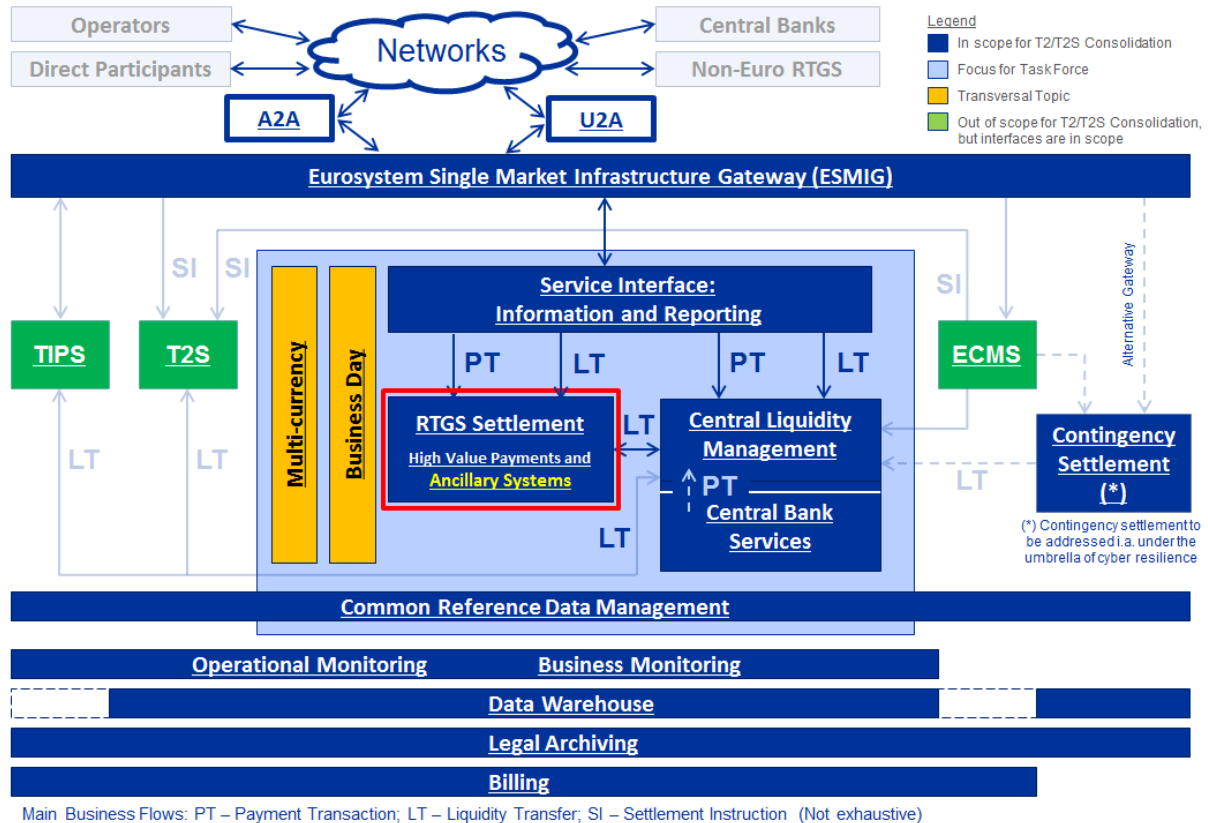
Operators

Direct Participants

Networks

Central Banks

Non-Euro RTGS

A2A

U2A

Legend
In scope for T2/T2S Consolidation
Focus for Task Force
Transversal Topic
Out of scope for T2/T2S Consolidation, but interfaces are in scope

Eurosystem Single Market Infrastructure Gateway (ESMIG)

SI SI SI

Alternative Gateway

TIPS

T2S

Multi-currency

Business Day

Service Interface: Information and Reporting

PT LT PT LT

ECMS

RTGS Settlement
High Value Payments and Ancillary Systems

LT

Central Liquidity Management

PT

Central Bank Services

LT

Contingency Settlement (*)

(*) Contingency settlement to be addressed i.a. under the umbrella of cyber resilience

LT LT LT

Common Reference Data Management

Operational Monitoring

Business Monitoring

Data Warehouse

Legal Archiving

Billing

Main Business Flows: PT – Payment Transaction; LT – Liquidity Transfer; SI – Settlement Instruction (Not exhaustive)